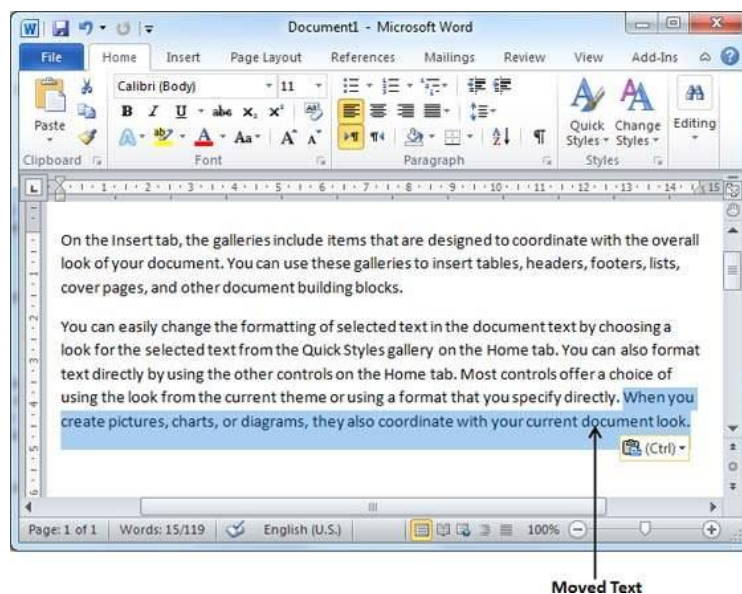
Document1 - Microsoft Word

File | Home | Insert | Page Layout | References | Mailings | Review | View | Add-Ins

Calibri (Body) 11

Paste

Clipboard | Font | Paragraph | Styles

Quick Styles | Change Styles | Editing

On the Insert tab, the galleries include items that are designed to coordinate with the overall look of your document. You can use these galleries to insert tables, headers, footers, lists, cover pages, and other document building blocks.

You can easily change the formatting of selected text in the document text by choosing a look for the selected text from the Quick Styles gallery on the Home tab. You can also format text directly by using the other controls on the Home tab. Most controls offer a choice of using the look from the current theme or using a format that you specify directly. When you create pictures, charts, or diagrams, they also coordinate with your current document look.

(Ctrl)

Page: 1 of 1 | Words: 15/119 | English (U.S.) | 100%

Moved Text